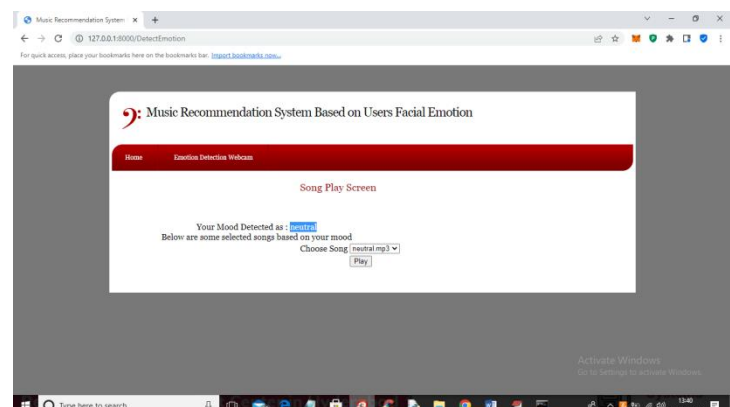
Music Recommendation System ×  +

127.0.0.1:8000/DetectEmotion

For quick access, place your bookmarks here on the bookmarks bar. Import bookmarks now...

Music Recommendation System Based on Users Facial Emotion

Home  Emotion Detection Webcam

Song Play Screen

Your Mood Detected as : neutral
Below are some selected songs based on your mood
Choose Song neutral.mp3
Play

Activate Windows
Go to Settings to activate Windows.

Type here to search

13:40